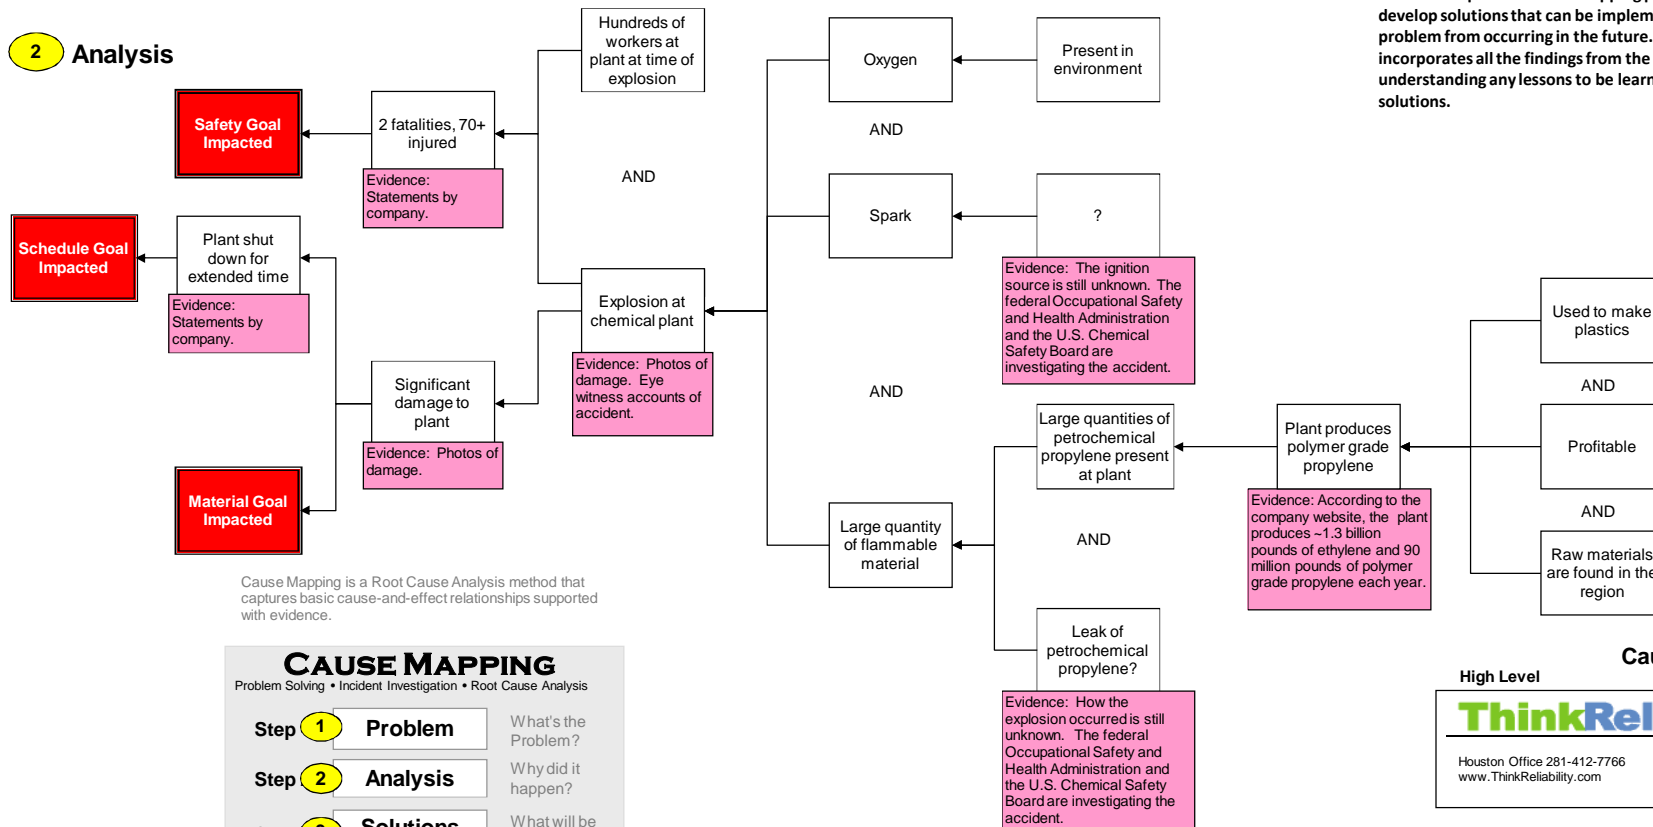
2 Analysis

develop solutions that can be implem
problem from occurring in the future.
incorporates all the findings from the
understanding any lessons to be learn
solutions.

Safety Goal Impacted

2 fatalities, 70+ injured

Evidence: Statements by company.

Hundreds of workers at plant at time of explosion

AND

Schedule Goal Impacted

Plant shut down for extended time

Evidence: Statements by company.

Explosion at chemical plant

Evidence: Photos of damage. Eye witness accounts of accident.

Significant damage to plant

Evidence: Photos of damage.

Material Goal Impacted

Oxygen

Present in environment

AND

Spark

?

Evidence: The ignition source is still unknown. The federal Occupational Safety and Health Administration and the U.S. Chemical Safety Board are investigating the accident.

AND

Large quantities of petrochemical propylene present at plant

Plant produces polymer grade propylene

Evidence: According to the company website, the plant produces ~1.3 billion pounds of ethylene and 90 million pounds of polymer grade propylene each year.

Used to make plastics

AND

Profitable

AND

Raw materials are found in the region

Large quantity of flammable material

AND

Leak of petrochemical propylene?

Evidence: How the explosion occurred is still unknown. The federal Occupational Safety and Health Administration and the U.S. Chemical Safety Board are investigating the accident.

Cause Mapping is a Root Cause Analysis method that captures basic cause-and-effect relationships supported with evidence.

CAUSE MAPPING
Problem Solving • Incident Investigation • Root Cause Analysis

Step 1 Problem What's the Problem?
Step 2 Analysis Why did it happen?
Solutions What will be

Ca
High Level
ThinkRel
Houston Office 281-412-7766
www.ThinkReliability.com